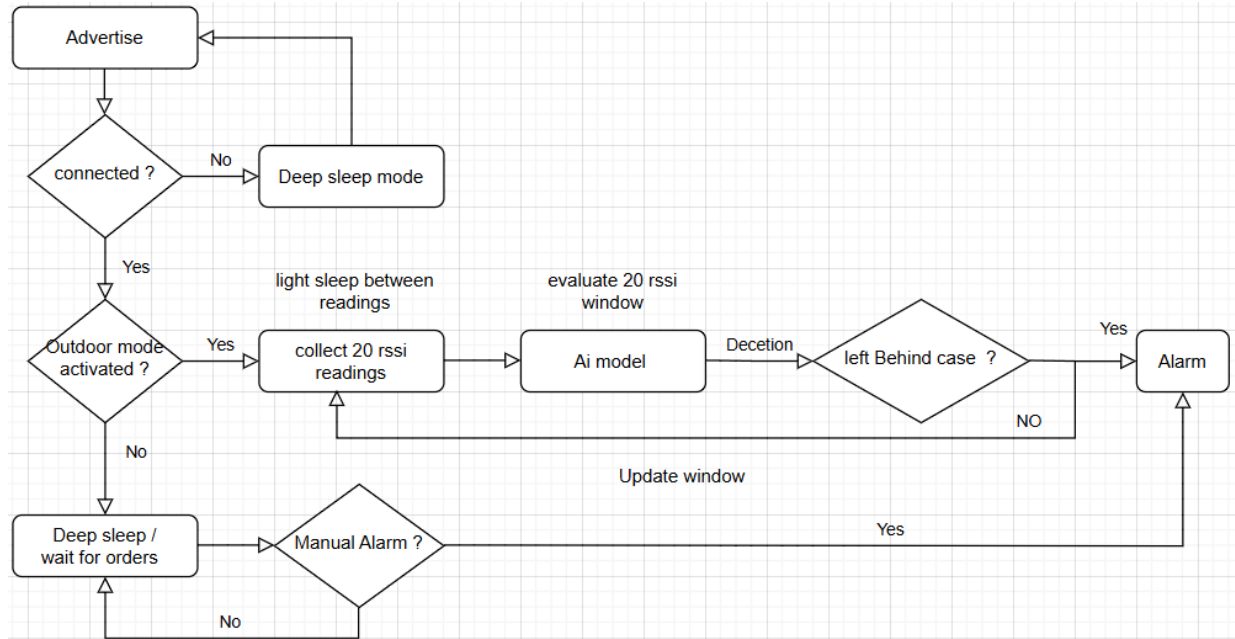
Advertise

connected ?

No

Deep sleep mode

Yes

light sleep between readings

evaluate 20 rssi window

Outdoor mode activated ?

Yes

collect 20 rssi readings

Ai model

Decetion

left Behind case ?

Yes

Alarm

NO

No

Update window

Deep sleep / wait for orders

Manual Alarm ?

Yes

No